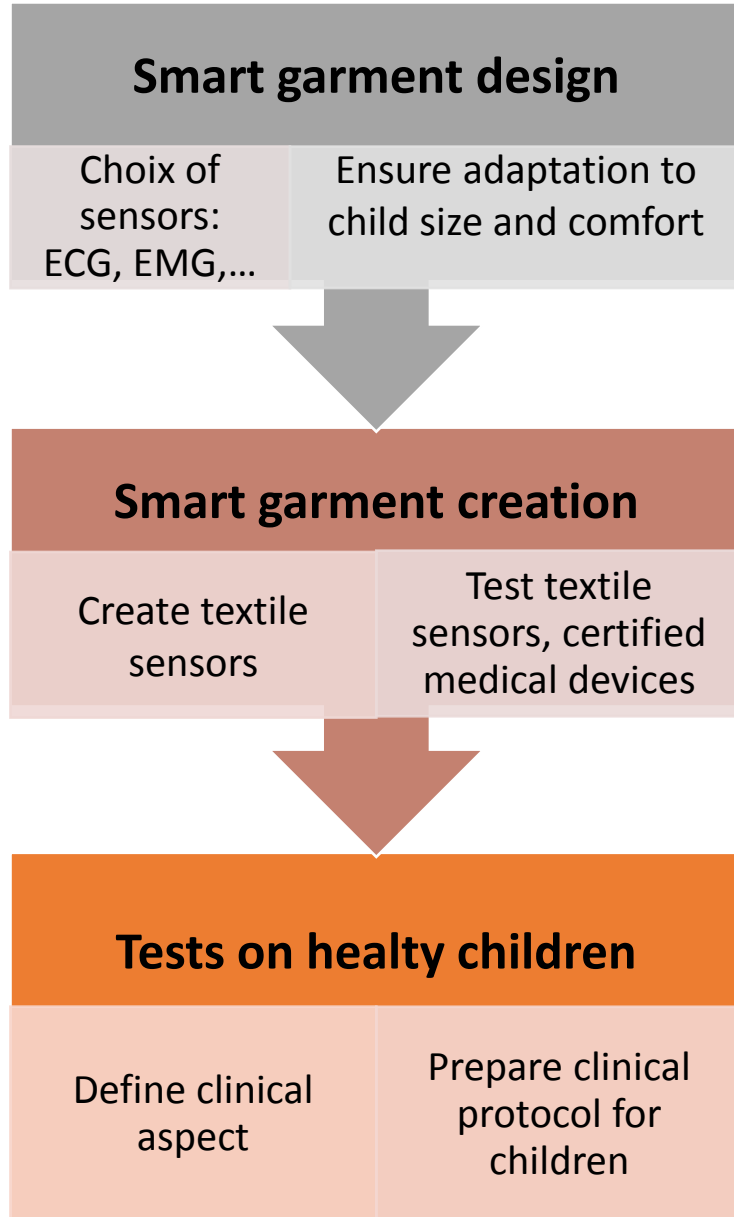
Smart garment design

Choix of sensors: ECG, EMG,…

Ensure adaptation to child size and comfort

Smart garment creation

Create textile sensors

Test textile sensors, certified medical devices

Tests on healty children

Define clinical aspect

Prepare clinical protocol for children